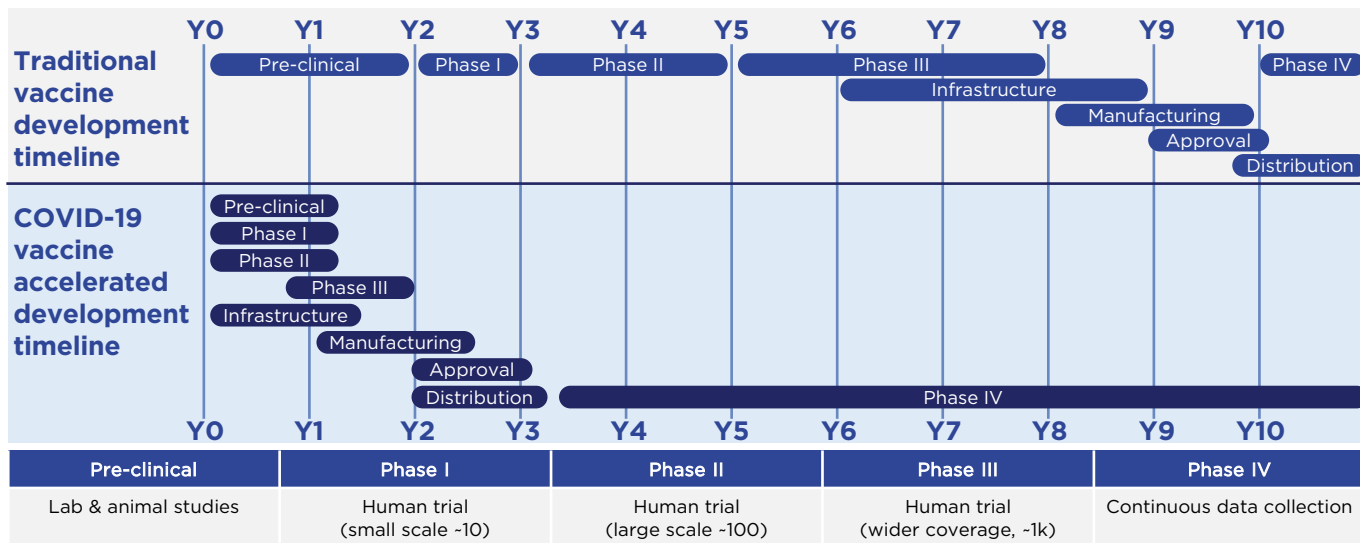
Y0 Y1 Y2 Y3 Y4 Y5 Y6 Y7 Y8 Y9 Y10

Traditional vaccine development timeline

Pre-clinical
Phase I
Phase II
Phase III
Phase IV
Infrastructure
Manufacturing
Approval
Distribution

COVID-19 vaccine accelerated development timeline

Pre-clinical
Phase I
Phase II
Phase III
Infrastructure
Manufacturing
Approval
Distribution
Phase IV

Y0 Y1 Y2 Y3 Y4 Y5 Y6 Y7 Y8 Y9 Y10

| Pre-clinical | Phase I | Phase II | Phase III | Phase IV |
|---|---|---|---|---|
| Lab & animal studies | Human trial (small scale ~10) | Human trial (large scale ~100) | Human trial (wider coverage, ~1k) | Continuous data collection |